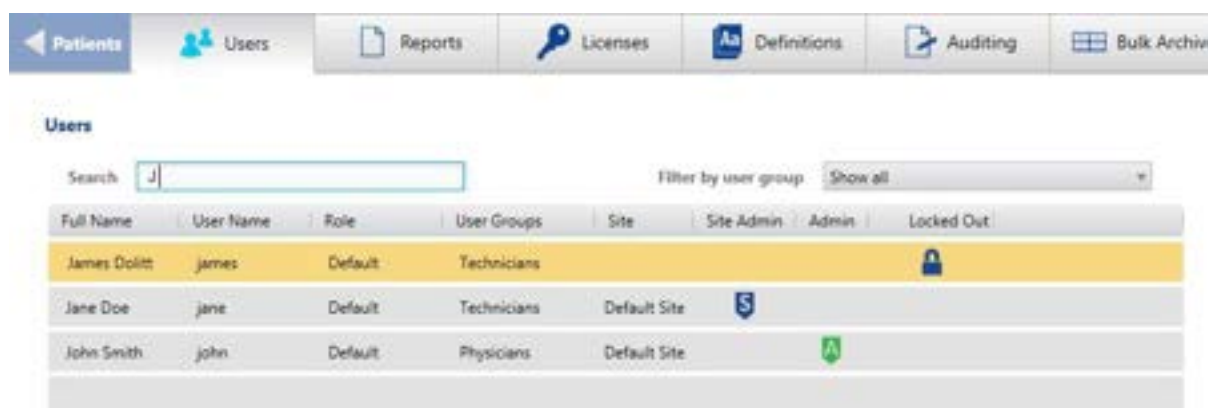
Patients | Users | Reports | Licenses | Aa Definitions | Auditing | Bulk Archiv

Users

Search J

Filter by user group Show all

| Full Name | User Name | Role | User Groups | Site | Site Admin | Admin | Locked Out |
|---|---|---|---|---|---|---|---|
| James Dolitt | james | Default | Technicians | | | | |
| Jane Doe | jane | Default | Technicians | Default Site | S | | |
| John Smith | john | Default | Physicians | Default Site | | A | |